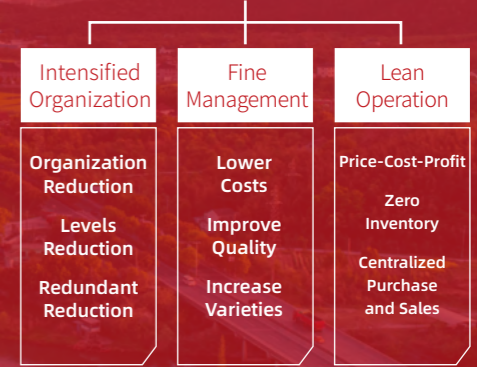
Intensified Organization

Organization Reduction

Levels Reduction

Redundant Reduction

Fine Management

Lower Costs

Improve Quality

Increase Varieties

Lean Operation

Price-Cost-Profit

Zero Inventory

Centralized Purchase and Sales